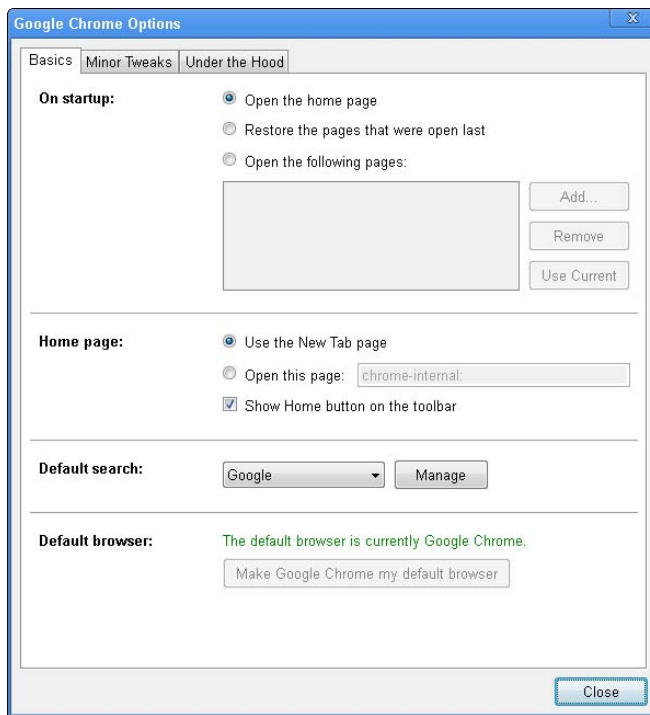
Google Chrome Options

X

Basics | Minor Tweaks | Under the Hood

On startup:

Open the home page

Restore the pages that were open last

Open the following pages:

Add...

Remove

Use Current

Home page:

Use the New Tab page

Open this page: chrome-internal:

Show Home button on the toolbar

Default search:

Google

Manage

Default browser:

The default browser is currently Google Chrome.

Make Google Chrome my default browser

Close